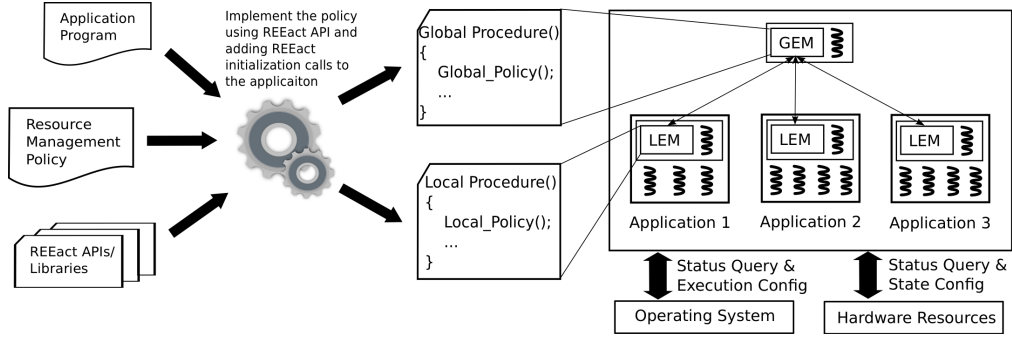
Application Program

Resource Management Policy

REEact APIs/ Libraries

Implement the policy using REEact API and adding REEact initialization calls to the applicaiton

Global Procedure()
{
Global_Policy();
...
}

Local Procedure()
{
Local_Policy();
...
}

GEM

LEM

LEM

LEM

Application 1

Application 2

Application 3

Status Query & Execution Config

Status Query & State Config

Operating System

Hardware Resources